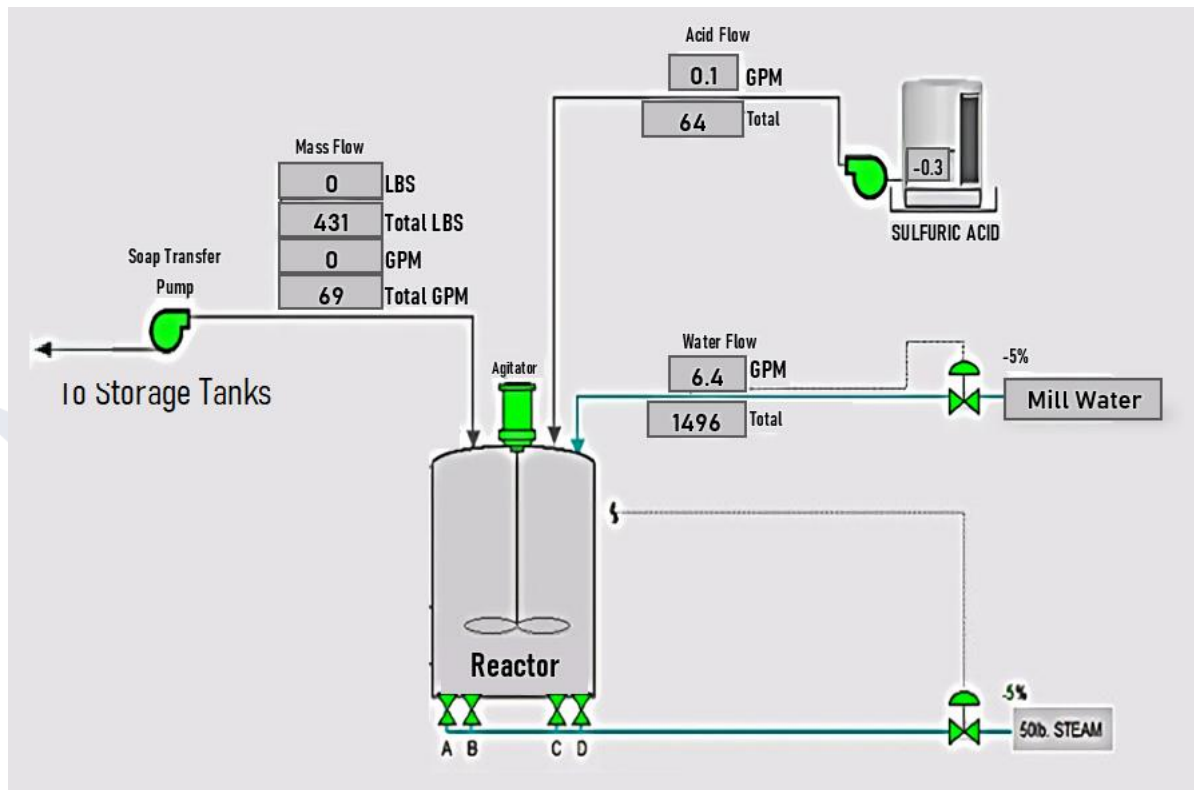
Acid Flow
0.1 GPM
64 Total

-0.3
SULFURIC ACID

Mass Flow
0 LBS
431 Total LBS
0 GPM
69 Total GPM

Soap Transfer Pump

To Storage Tanks

Agitator

Water Flow
6.4 GPM
1496 Total

-5%
Mill Water

Reactor

A B C D

-5%
50lb. STEAM